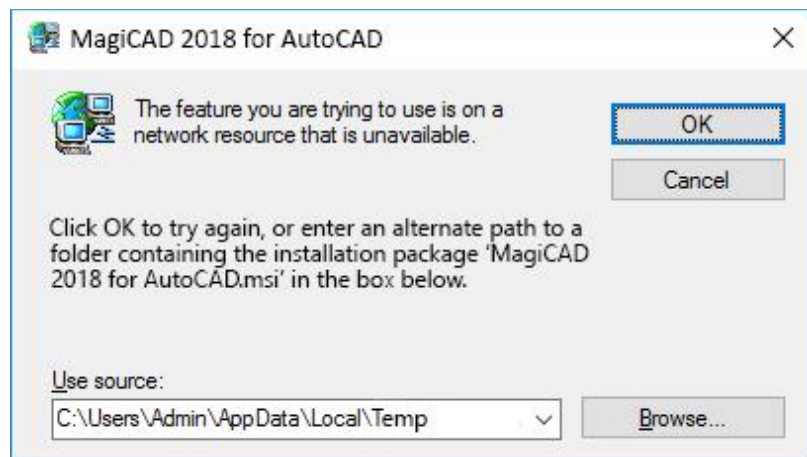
MagiCAD 2018 for AutoCAD

×

The feature you are trying to use is on a network resource that is unavailable.

OK

Cancel

Click OK to try again, or enter an alternate path to a folder containing the installation package 'MagiCAD 2018 for AutoCAD.msi' in the box below.

Use source:

C:\Users\Admin\AppData\Local\Temp

Browse...